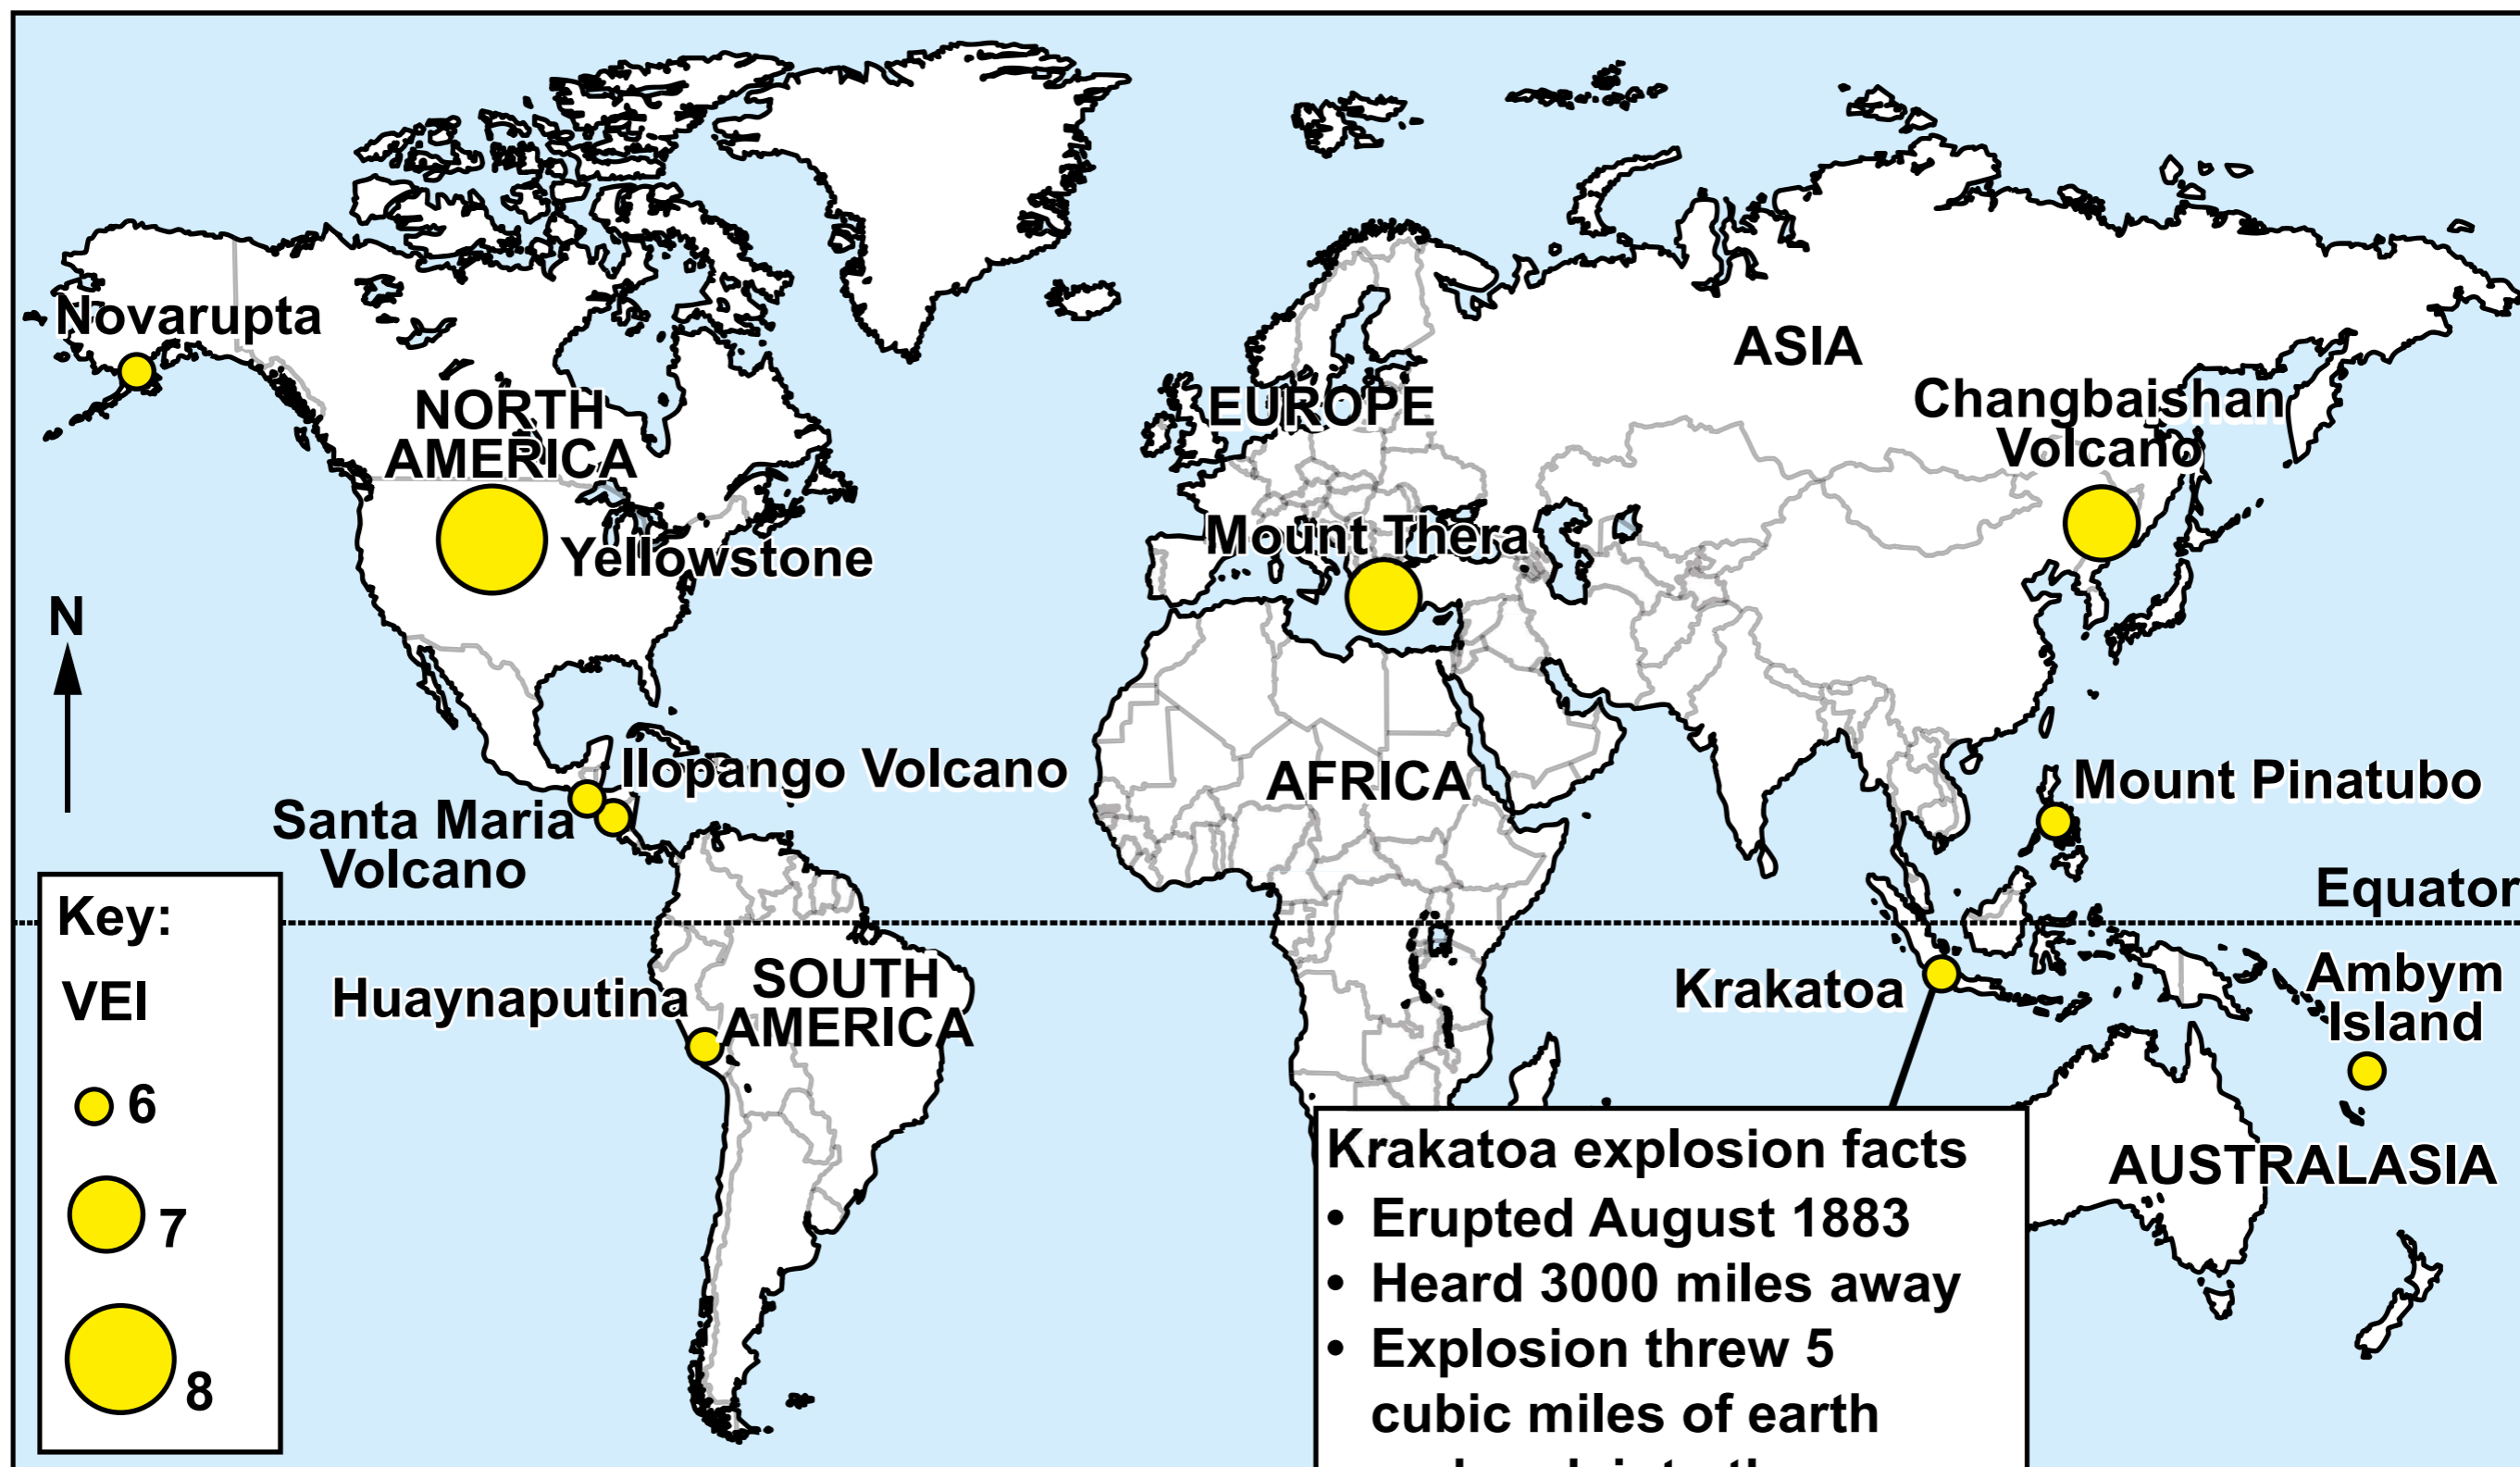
Novarupta

NORTH AMERICA

Yellowstone

N

Ilopango Volcano

Santa Maria Volcano

Key:

VEI

6

7

8

Huaynaputina

SOUTH AMERICA

EUROPE

ASIA

Changbaishan Volcano

Mount Thera

AFRICA

Mount Pinatubo

Equator

Krakatoa

Ambym Island

AUSTRALASIA

Krakatoa explosion facts
• Erupted August 1883
• Heard 3000 miles away
• Explosion threw 5 cubic miles of earth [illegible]